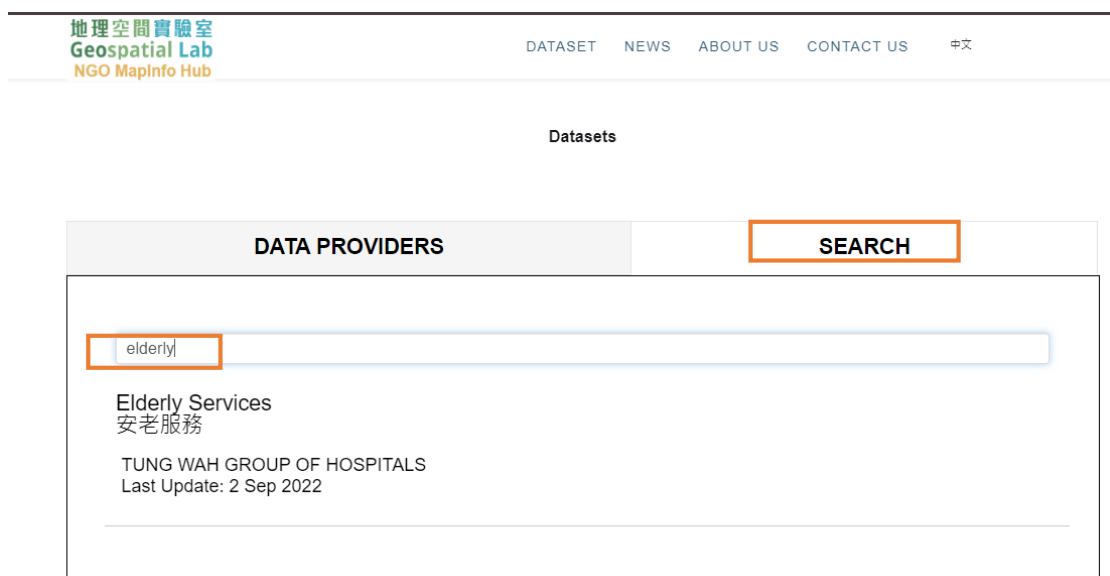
地理空間實驗室
Geospatial Lab
NGO MapInfo Hub

DATASET NEWS ABOUT US CONTACT US 中文

Datasets

DATA PROVIDERS

SEARCH

elderly

Elderly Services
安老服務

TUNG WAH GROUP OF HOSPITALS
Last Update: 2 Sep 2022